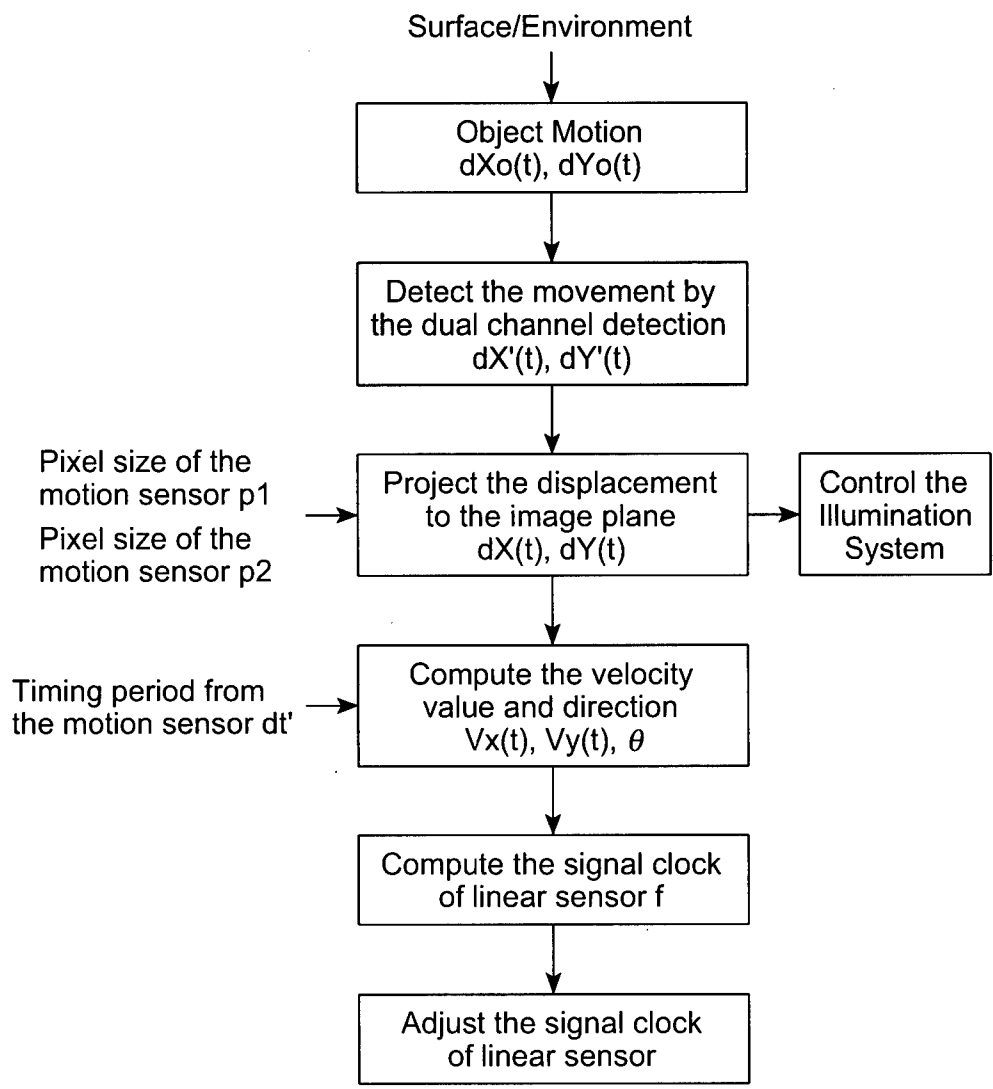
Surface/Environment

Object Motion
dXo(t), dYo(t)

Detect the movement by the dual channel detection
dX'(t), dY'(t)

Pixel size of the motion sensor p1

Pixel size of the motion sensor p2

Project the displacement to the image plane
dX(t), dY(t)

Control the Illumination System

Timing period from the motion sensor dt'

Compute the velocity value and direction
Vx(t), Vy(t), $\theta$

Compute the signal clock of linear sensor f

Adjust the signal clock of linear sensor